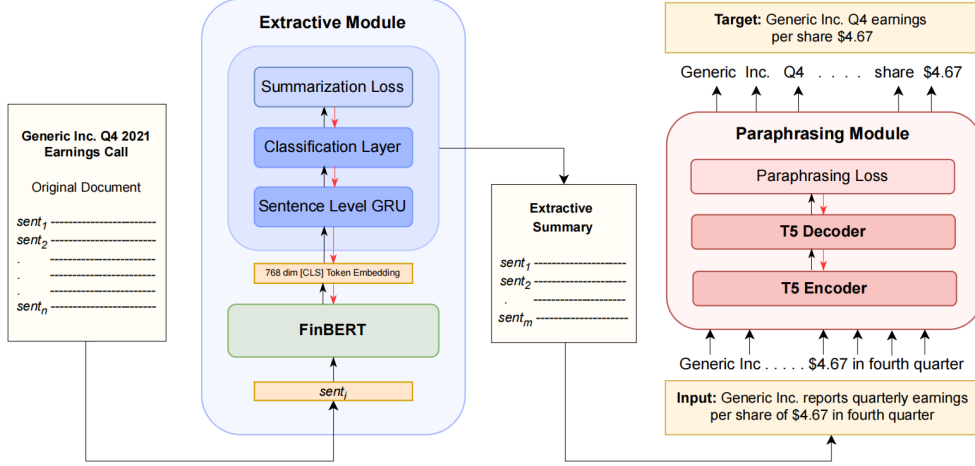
Generic Inc. Q4 2021 Earnings Call

Original Document

$sent_1$ ------------------------
$sent_2$ ------------------------
. ------------------------
. ------------------------
. ------------------------
$sent_n$ ------------------------

Extractive Module

Summarization Loss

Classification Layer

Sentence Level GRU

768 dim [CLS] Token Embedding

FinBERT

$sent_i$

Extractive Summary

$sent_1$ --------------------
$sent_2$ --------------------
. --------------------
$sent_m$ --------------------

Target: Generic Inc. Q4 earnings per share $4.67

Generic Inc. Q4 . . . . share $4.67

Paraphrasing Module

Paraphrasing Loss

T5 Decoder

T5 Encoder

Generic Inc . . . . . $4.67 in fourth quarter

Input: Generic Inc. reports quarterly earnings per share of $4.67 in fourth quarter